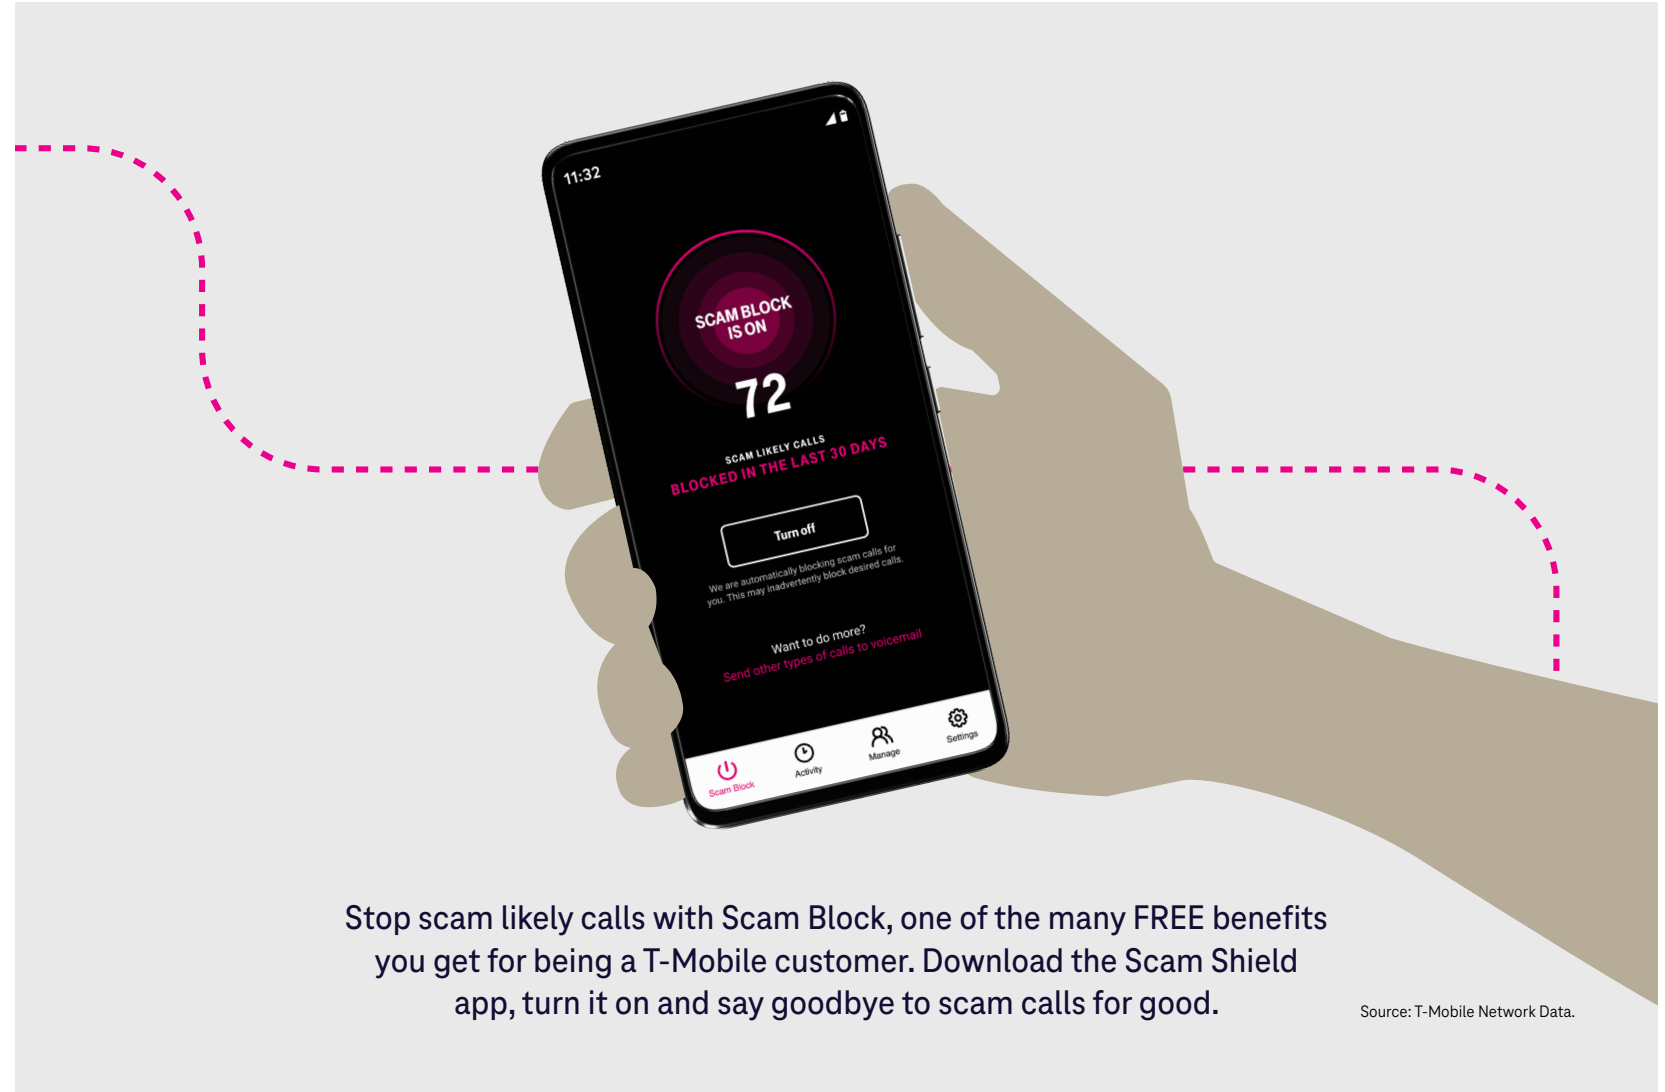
11:32

SCAM BLOCK IS ON

72

SCAM LIKELY CALLS
BLOCKED IN THE LAST 30 DAYS

Turn off

We are automatically blocking scam calls for you. This may inadvertently block desired calls.

Want to do more?
Send other types of calls to voicemail

Scam Block
Activity
Manage
Settings

Stop scam likely calls with Scam Block, one of the many FREE benefits you get for being a T-Mobile customer. Download the Scam Shield app, turn it on and say goodbye to scam calls for good.

Source: T-Mobile Network Data.